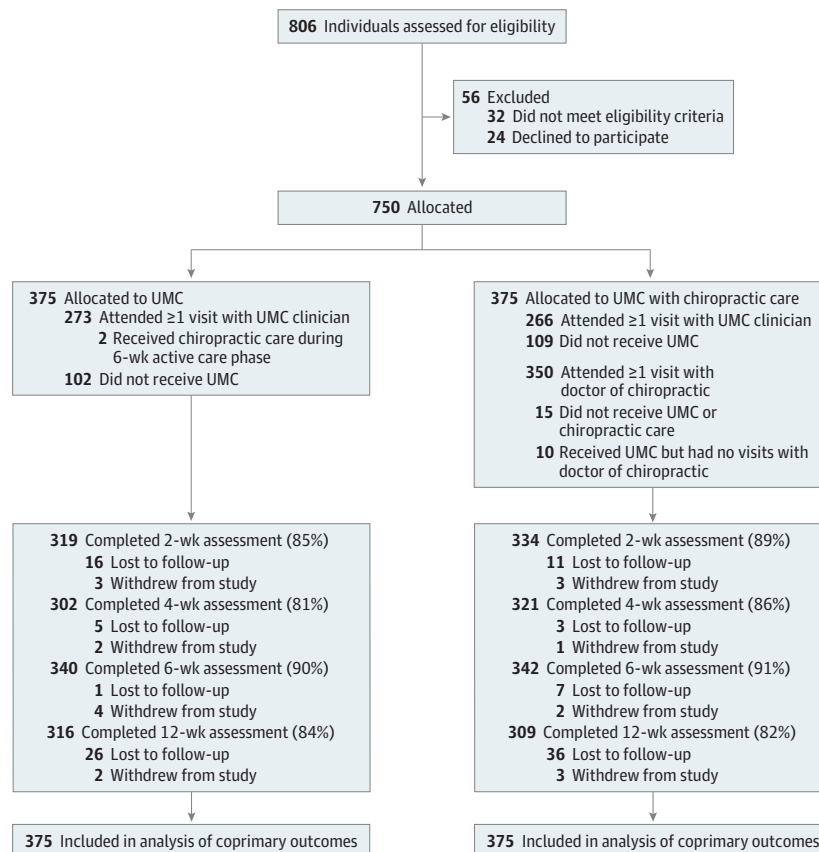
**806** Individuals assessed for eligibility

**56** Excluded
**32** Did not meet eligibility criteria
**24** Declined to participate

**750** Allocated

**375** Allocated to UMC
**273** Attended ≥1 visit with UMC clinician
**2** Received chiropractic care during 6-wk active care phase
**102** Did not receive UMC

**319** Completed 2-wk assessment (85%)
**16** Lost to follow-up
**3** Withdrew from study
**302** Completed 4-wk assessment (81%)
**5** Lost to follow-up
**2** Withdrew from study
**340** Completed 6-wk assessment (90%)
**1** Lost to follow-up
**4** Withdrew from study
**316** Completed 12-wk assessment (84%)
**26** Lost to follow-up
**2** Withdrew from study

**375** Included in analysis of coprimary outcomes

**375** Allocated to UMC with chiropractic care
**266** Attended ≥1 visit with UMC clinician
**109** Did not receive UMC
**350** Attended ≥1 visit with doctor of chiropractic
**15** Did not receive UMC or chiropractic care
**10** Received UMC but had no visits with doctor of chiropractic

**334** Completed 2-wk assessment (89%)
**11** Lost to follow-up
**3** Withdrew from study
**321** Completed 4-wk assessment (86%)
**3** Lost to follow-up
**1** Withdrew from study
**342** Completed 6-wk assessment (91%)
**7** Lost to follow-up
**2** Withdrew from study
**309** Completed 12-wk assessment (82%)
**36** Lost to follow-up
**3** Withdrew from study

**375** Included in analysis of coprimary outcomes